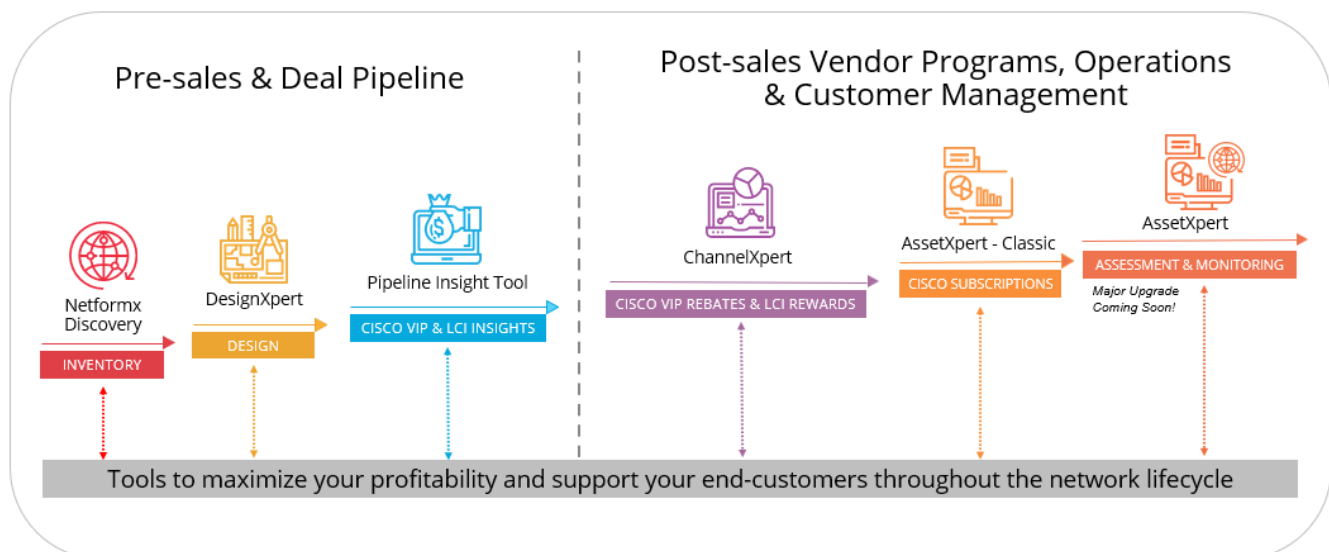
Pre-sales & Deal Pipeline

Post-sales Vendor Programs, Operations & Customer Management

Netformx Discovery

INVENTORY

DesignXpert

DESIGN

Pipeline Insight Tool

CISCO VIP & LCI INSIGHTS

ChannelXpert

CISCO VIP REBATES & LCI REWARDS

AssetXpert - Classic

CISCO SUBSCRIPTIONS

AssetXpert

ASSESSMENT & MONITORING

Major Upgrade Coming Soon!

Tools to maximize your profitability and support your end-customers throughout the network lifecycle